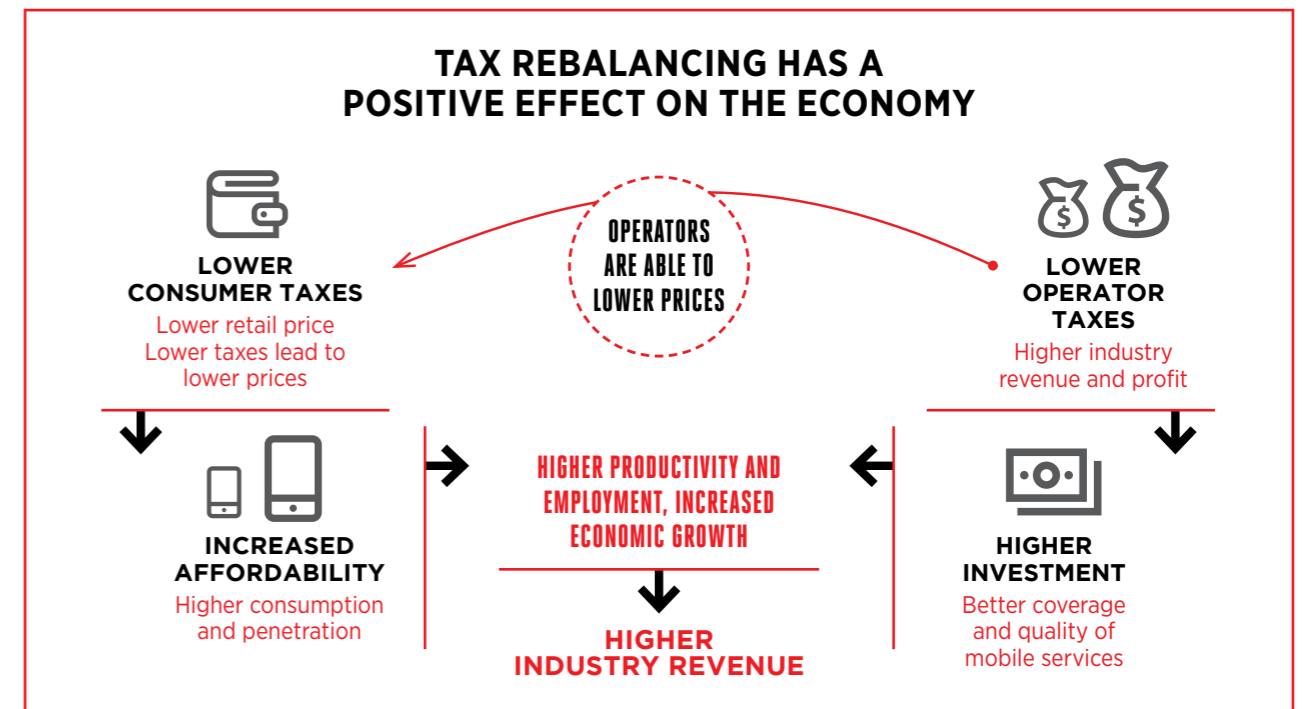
TAX REBALANCING HAS A POSITIVE EFFECT ON THE ECONOMY

LOWER CONSUMER TAXES
Lower retail price
Lower taxes lead to lower prices

OPERATORS ARE ABLE TO LOWER PRICES

LOWER OPERATOR TAXES
Higher industry revenue and profit

INCREASED AFFORDABILITY
Higher consumption and penetration

HIGHER PRODUCTIVITY AND EMPLOYMENT, INCREASED ECONOMIC GROWTH

HIGHER INDUSTRY REVENUE

HIGHER INVESTMENT
Better coverage and quality of mobile services